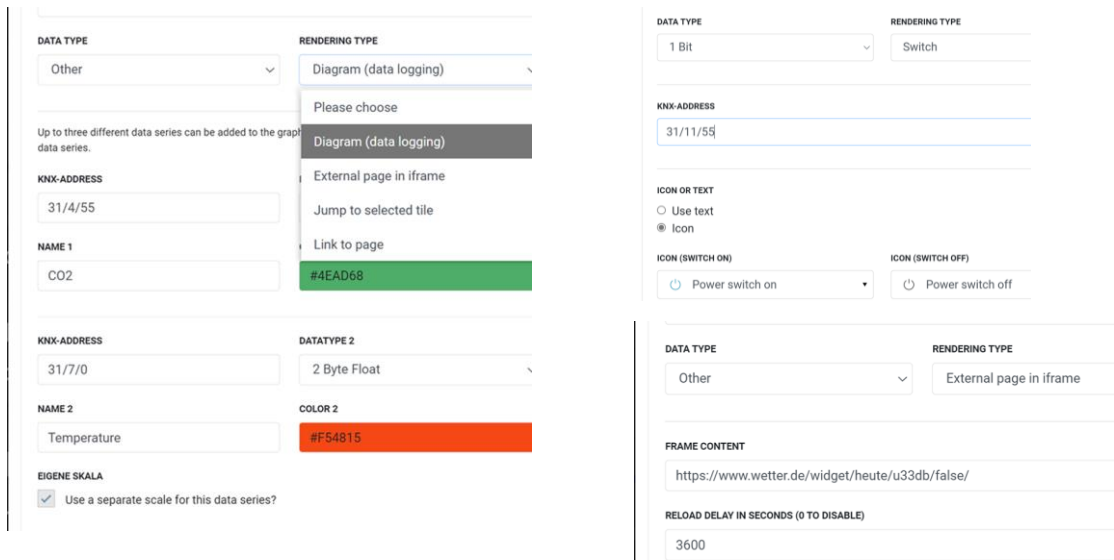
DATA TYPE

Other

RENDERING TYPE

Diagram (data logging)

Please choose

Diagram (data logging)

External page in iframe

Jump to selected tile

Link to page

Up to three different data series can be added to the graph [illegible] data series.

KNX-ADDRESS

31/4/55

NAME 1

CO2

#4EAD68

KNX-ADDRESS

31/7/0

DATATYPE 2

2 Byte Float

NAME 2

Temperature

COLOR 2

#F54815

EIGENE SKALA

Use a separate scale for this data series?

DATA TYPE

1 Bit

RENDERING TYPE

Switch

KNX-ADDRESS

31/11/55

ICON OR TEXT

Use text

Icon

ICON (SWITCH ON)

Power switch on

ICON (SWITCH OFF)

Power switch off

DATA TYPE

Other

RENDERING TYPE

External page in iframe

FRAME CONTENT

https://www.wetter.de/widget/heute/u33db/false/

RELOAD DELAY IN SECONDS (0 TO DISABLE)

3600